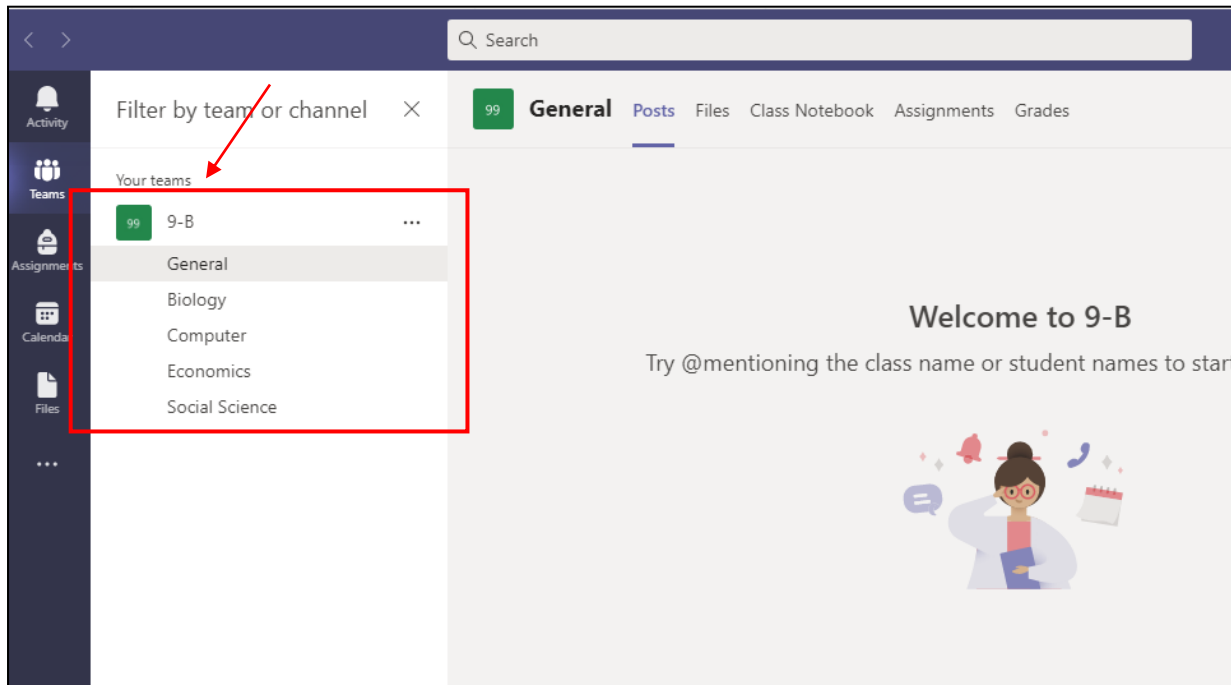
< >

Search

Activity

Teams

Assignments

Calendar

Files

...

Filter by team or channel

Your teams

99 9-B ...

General

Biology

Computer

Economics

Social Science

99 General Posts Files Class Notebook Assignments Grades

Welcome to 9-B

Try @mentioning the class name or student names to star